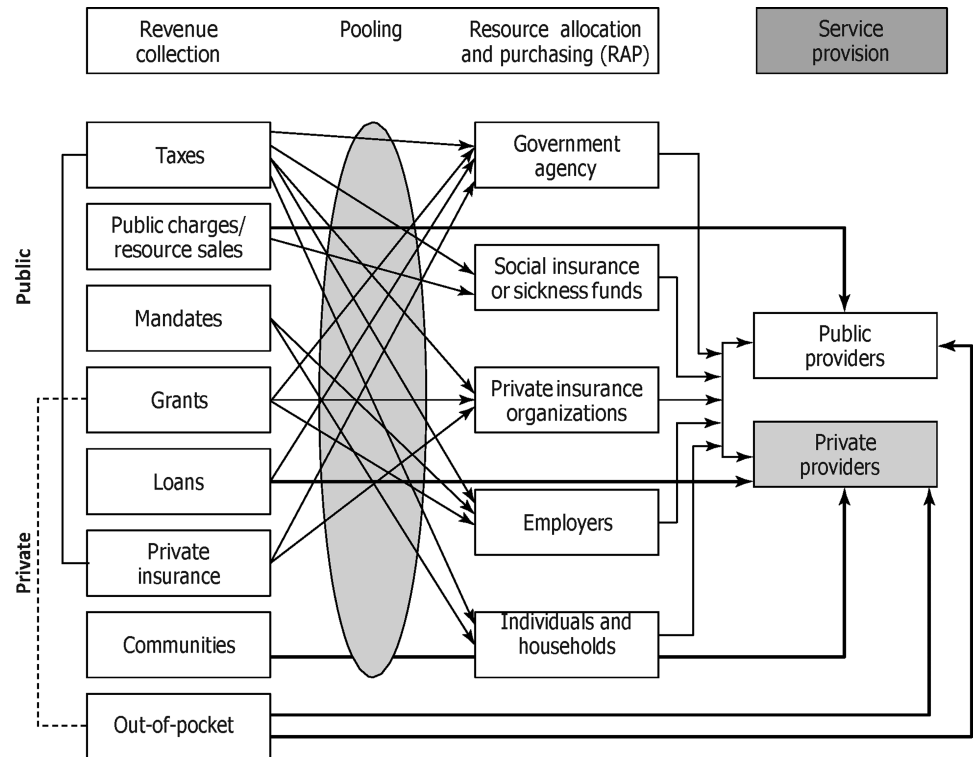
Revenue collection

Pooling

Resource allocation and purchasing (RAP)

Service provision

Public

Private

Taxes

Public charges/ resource sales

Mandates

Grants

Loans

Private insurance

Communities

Out-of-pocket

Government agency

Social insurance or sickness funds

Private insurance organizations

Employers

Individuals and households

Public providers

Private providers